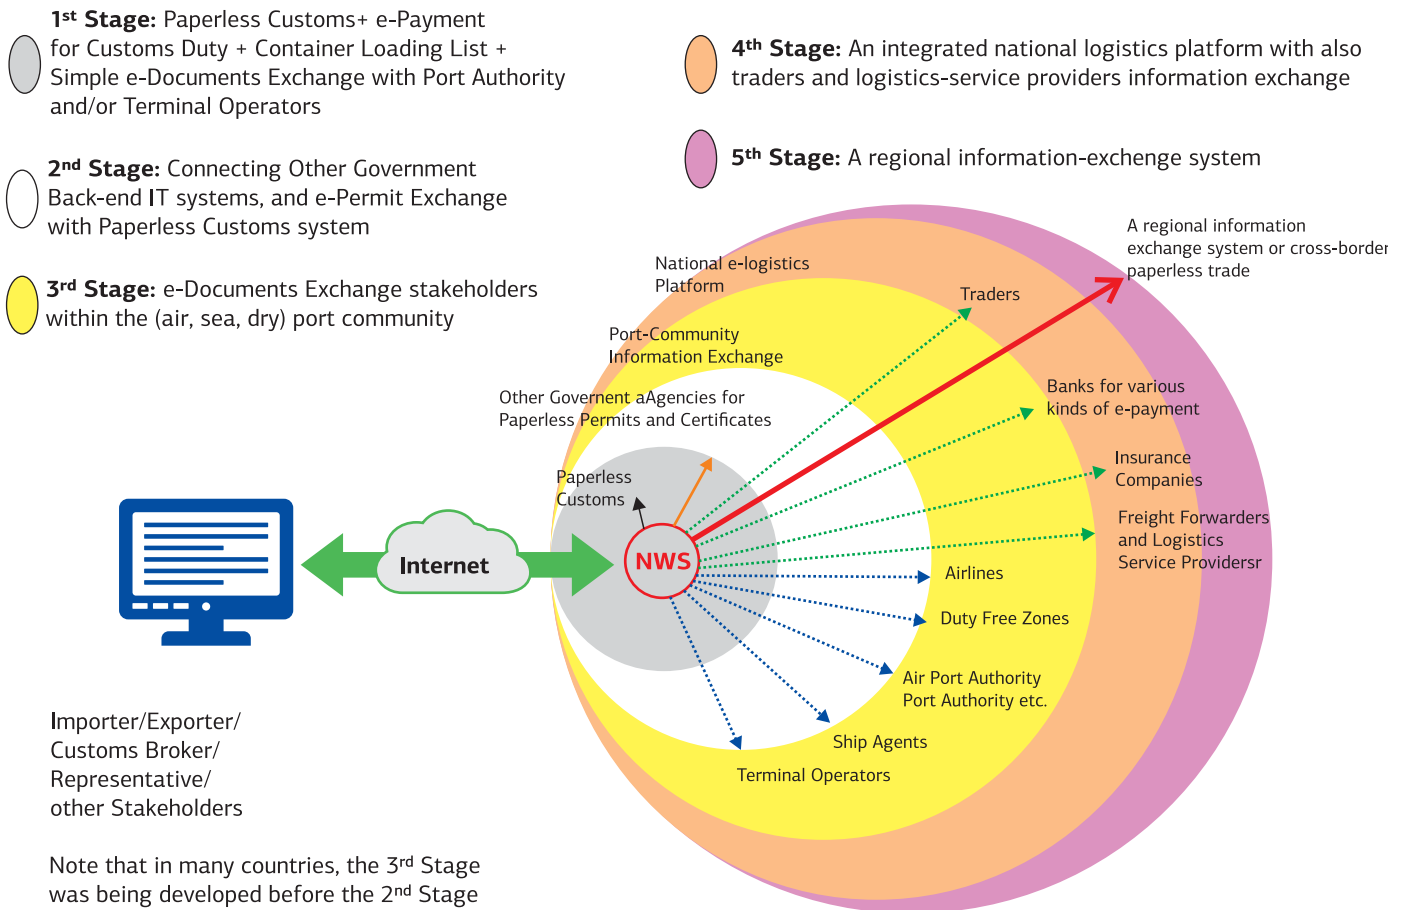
1st Stage: Paperless Customs+ e-Payment for Customs Duty + Container Loading List + Simple e-Documents Exchange with Port Authority and/or Terminal Operators

2nd Stage: Connecting Other Government Back-end IT systems, and e-Permit Exchange with Paperless Customs system

3rd Stage: e-Documents Exchange stakeholders within the (air, sea, dry) port community

4th Stage: An integrated national logistics platform with also traders and logistics-service providers information exchange

5th Stage: A regional information-exchenge system

A regional information exchange system or cross-border paperless trade

National e-logistics Platform

Traders

Port-Community Information Exchange

Banks for various kinds of e-payment

Other Goverment aAgencies for Paperless Permits and Certificates

Insurance Companies

Paperless Customs

Freight Forwarders and Logistics Service Providersr

Internet

NWS

Airlines

Duty Free Zones

Air Port Authority Port Authority etc.

Ship Agents

Terminal Operators

Importer/Exporter/ Customs Broker/ Representative/ other Stakeholders

Note that in many countries, the 3rd Stage was being developed before the 2nd Stage